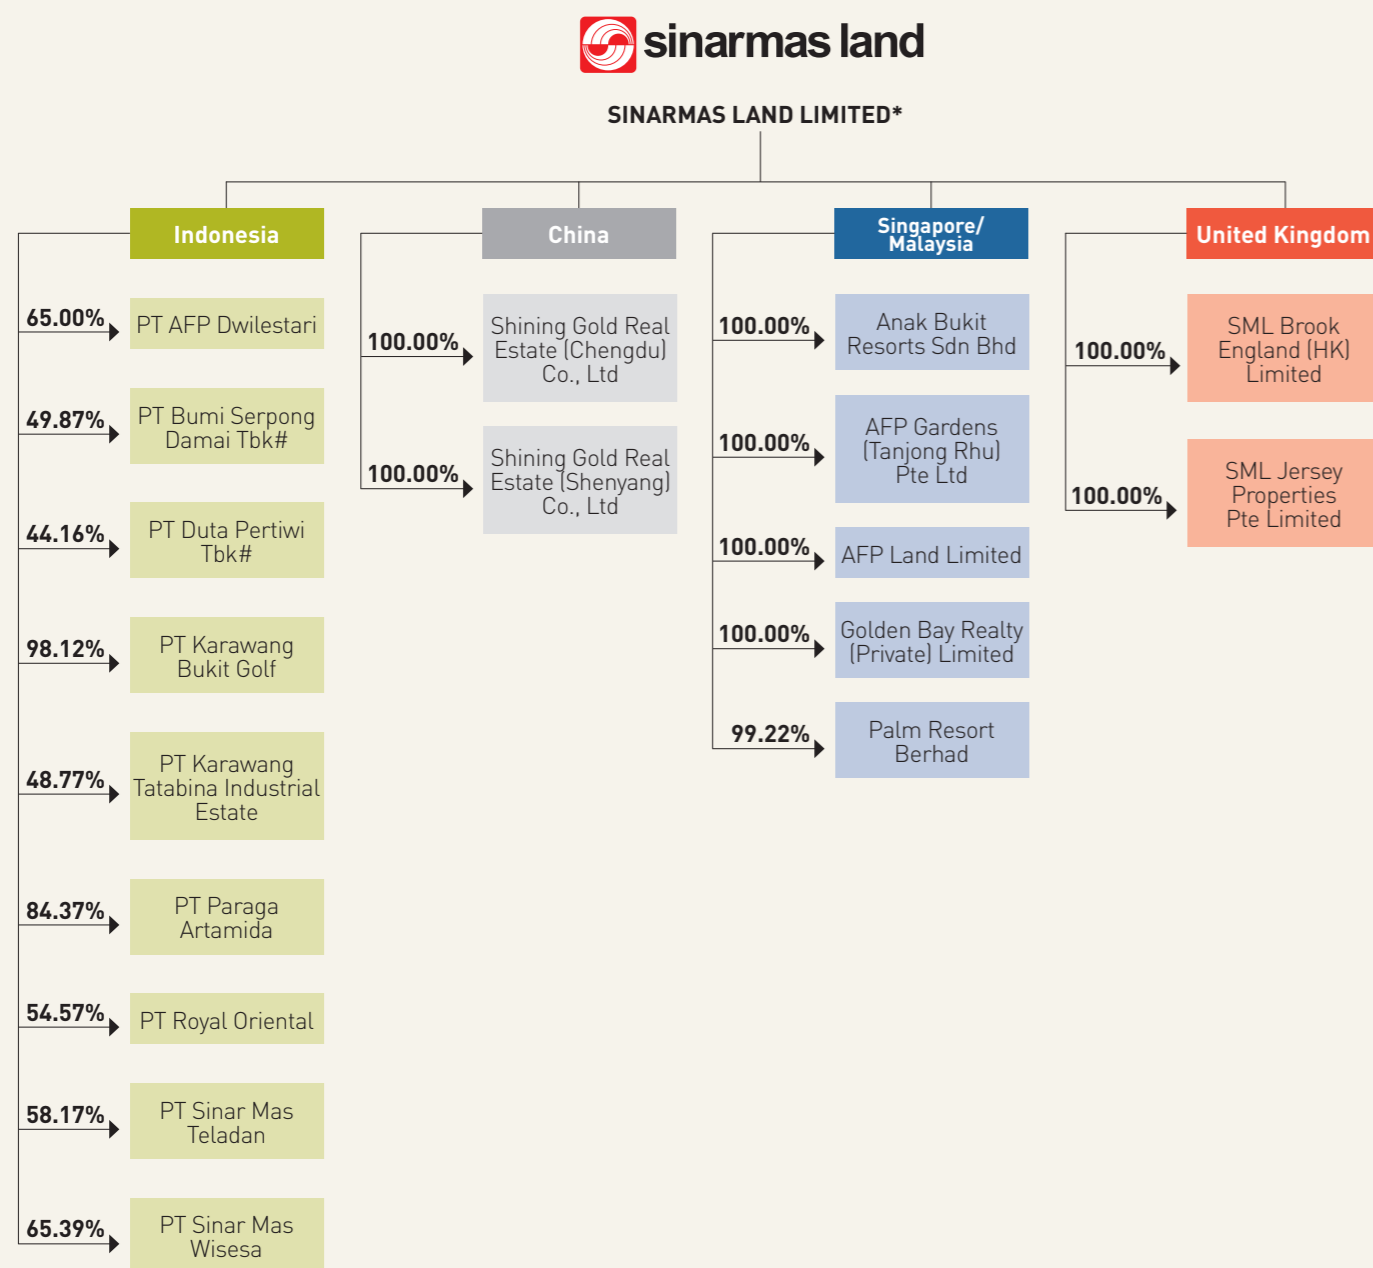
sinarmas land

SINARMAS LAND LIMITED*

Indonesia

65.00% PT AFP Dwilestari

49.87% PT Bumi Serpong Damai Tbk#

44.16% PT Duta Pertiwi Tbk#

98.12% PT Karawang Bukit Golf

48.77% PT Karawang Tatabina Industrial Estate

84.37% PT Paraga Artamida

54.57% PT Royal Oriental

58.17% PT Sinar Mas Teladan

65.39% PT Sinar Mas Wisesa

China

100.00% Shining Gold Real Estate (Chengdu) Co., Ltd

100.00% Shining Gold Real Estate (Shenyang) Co., Ltd

Singapore/ Malaysia

100.00% Anak Bukit Resorts Sdn Bhd

100.00% AFP Gardens (Tanjong Rhu) Pte Ltd

100.00% AFP Land Limited

100.00% Golden Bay Realty (Private) Limited

99.22% Palm Resort Berhad

United Kingdom

100.00% SML Brook England (HK) Limited

100.00% SML Jersey Properties Pte Limited